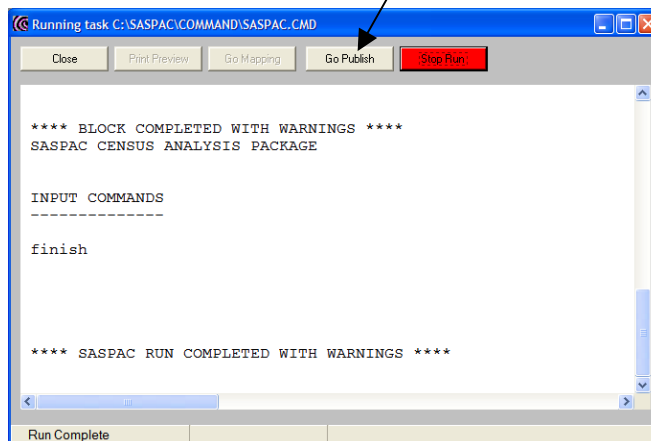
Running task C:\SASPAC\COMMAND\SASPAC.CMD

Close
Print Preview
Go Mapping
Go Publish
Stop Run

**** BLOCK COMPLETED WITH WARNINGS ****
SASPAC CENSUS ANALYSIS PACKAGE

INPUT COMMANDS
--------------

finish

**** SASPAC RUN COMPLETED WITH WARNINGS ****

Run Complete